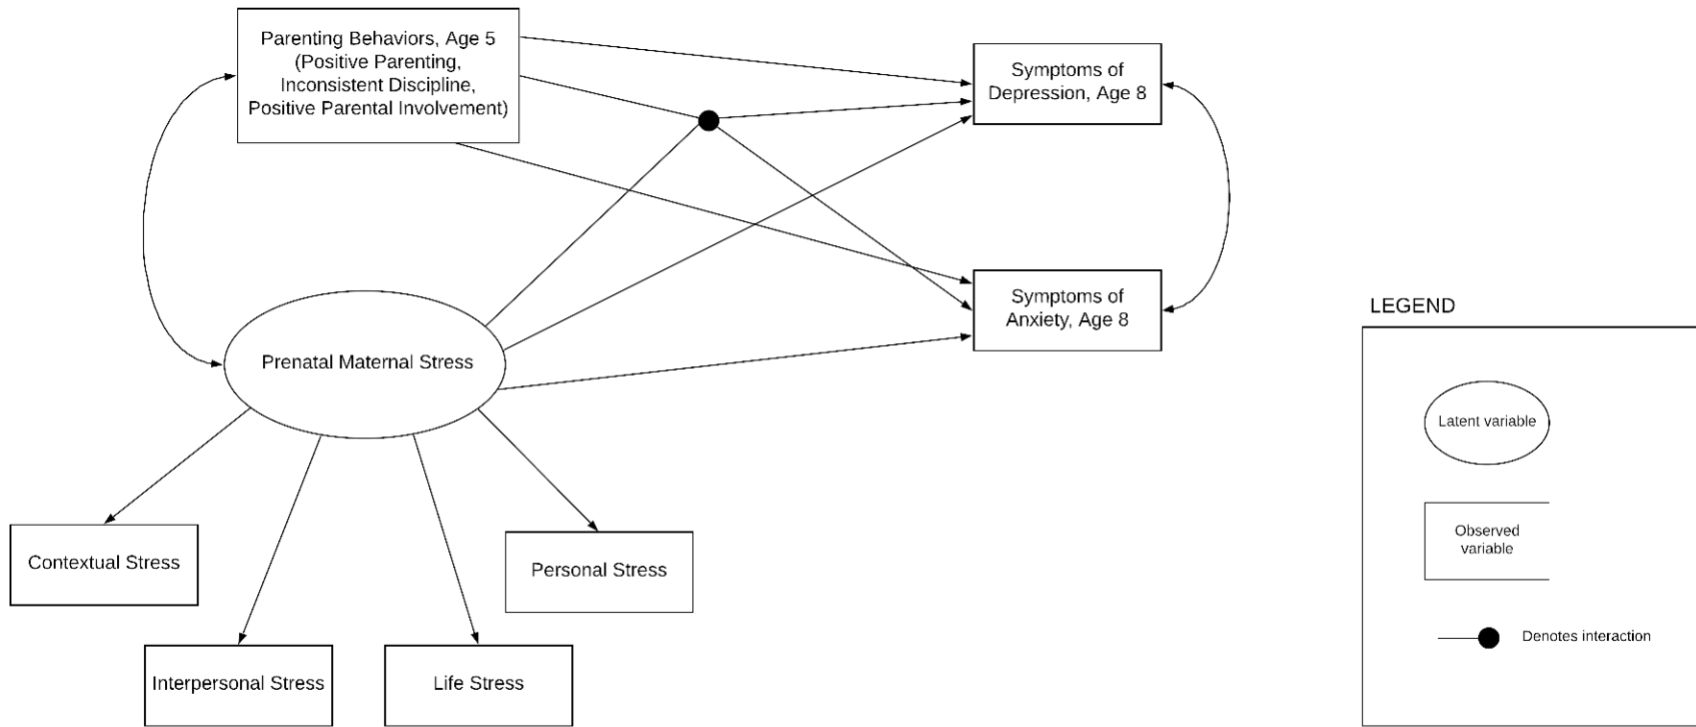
Parenting Behaviors, Age 5 (Positive Parenting, Inconsistent Discipline, Positive Parental Involvement)

Symptoms of Depression, Age 8

Symptoms of Anxiety, Age 8

Prenatal Maternal Stress

Contextual Stress

Interpersonal Stress

Life Stress

Personal Stress

LEGEND

Latent variable

Observed variable

Denotes interaction